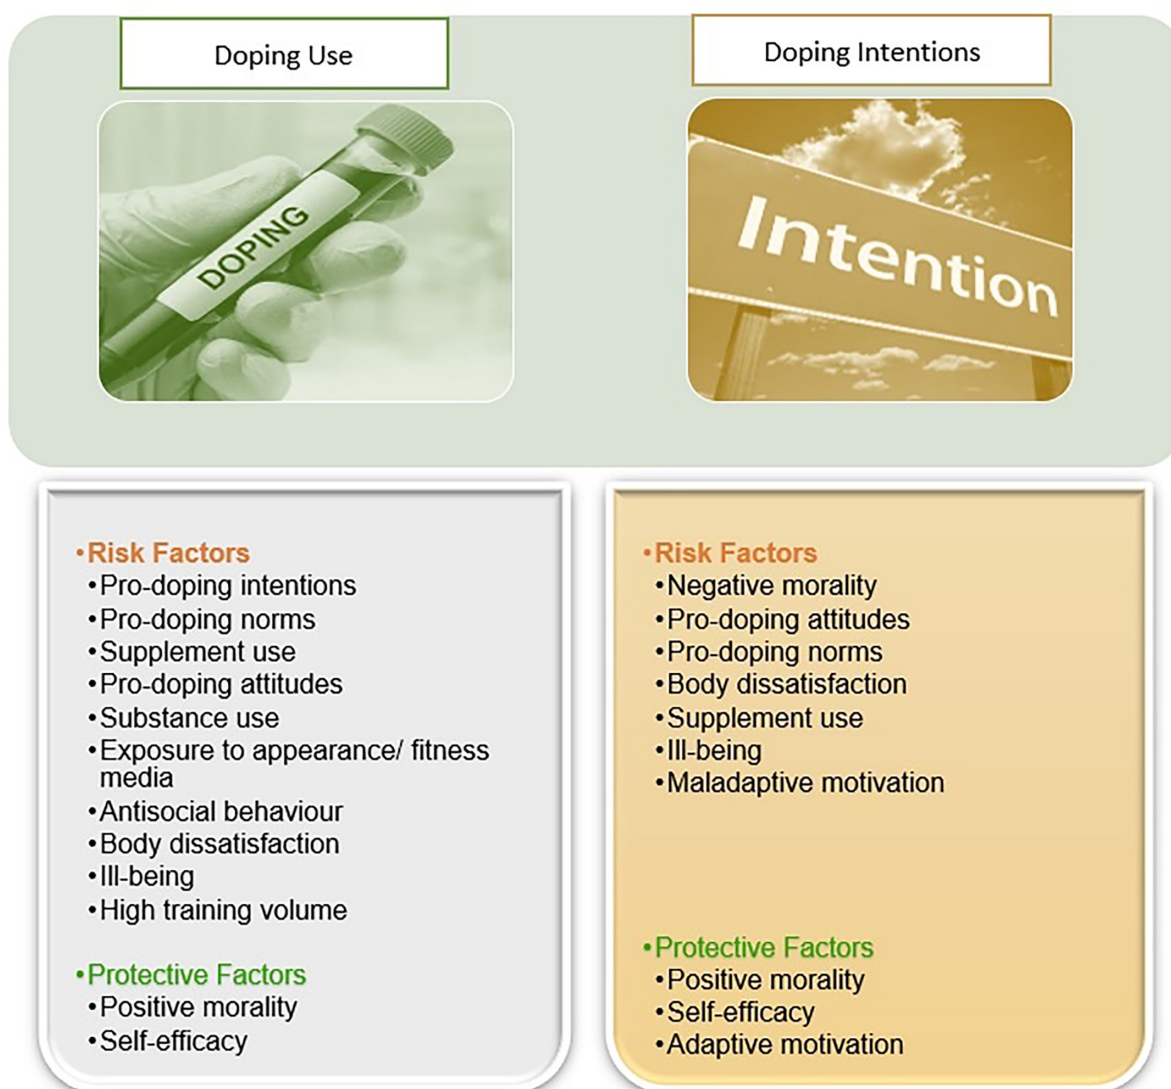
Doping Use

DOPING

Doping Intentions

Intention

•Risk Factors
•Pro-doping intentions
•Pro-doping norms
•Supplement use
•Pro-doping attitudes
•Substance use
•Exposure to appearance/ fitness media
•Antisocial behaviour
•Body dissatisfaction
•Ill-being
•High training volume

•Protective Factors
•Positive morality
•Self-efficacy

•Risk Factors
•Negative morality
•Pro-doping attitudes
•Pro-doping norms
•Body dissatisfaction
•Supplement use
•Ill-being
•Maladaptive motivation

•Protective Factors
•Positive morality
•Self-efficacy
•Adaptive motivation